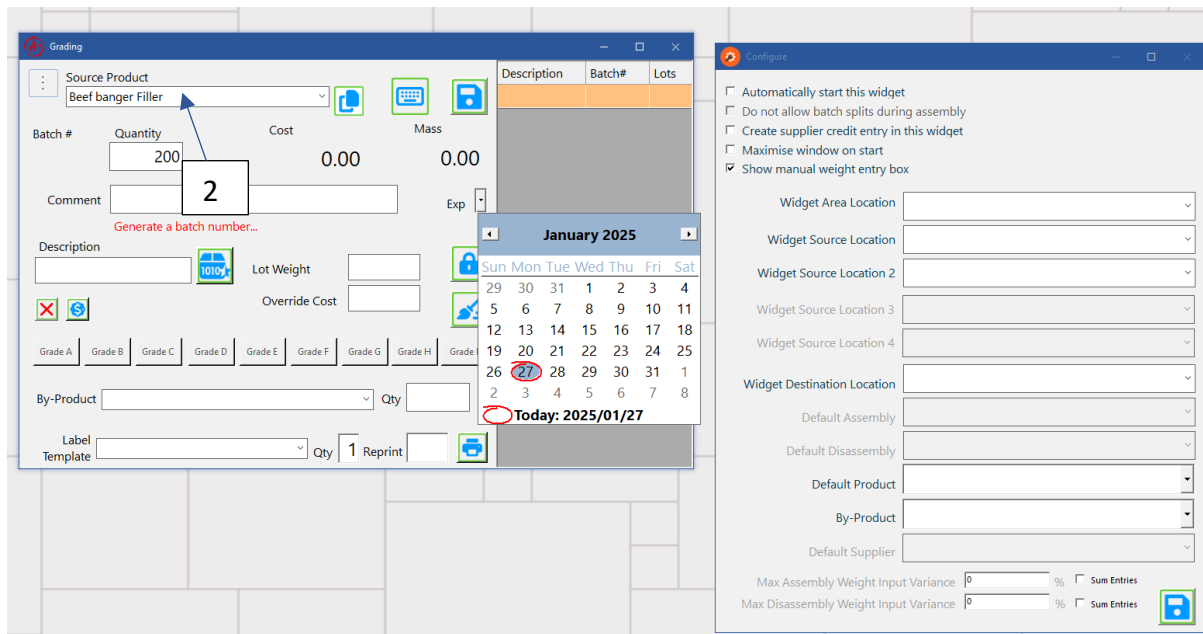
Grading

Source Product
Beef banger Filler

2

Batch #
Quantity
200
Cost
0.00
Mass
0.00

Comment
Generate a batch number...
Exp

Description
1010
Lot Weight
Override Cost

| Description | Batch# | Lots |
|---|---|---|

January 2025

| Sun | Mon | Tue | Wed | Thu | Fri | Sat |
|---|---|---|---|---|---|---|
| 29 | 30 | 31 | 1 | 2 | 3 | 4 |
| 5 | 6 | 7 | 8 | 9 | 10 | 11 |
| 12 | 13 | 14 | 15 | 16 | 17 | 18 |
| 19 | 20 | 21 | 22 | 23 | 24 | 25 |
| 26 | 27 | 28 | 29 | 30 | 31 | 1 |
| 2 | 3 | 4 | 5 | 6 | 7 | 8 |

Today: 2025/01/27

Grade A Grade B Grade C Grade D Grade E Grade F Grade G Grade H Grade I

By-Product
Qty

Label Template
Qty 1 Reprint

Configure

Automatically start this widget
Do not allow batch splits during assembly
Create supplier credit entry in this widget
Maximise window on start
Show manual weight entry box

Widget Area Location
Widget Source Location
Widget Source Location 2
Widget Source Location 3
Widget Source Location 4
Widget Destination Location
Default Assembly
Default Disassembly
Default Product
By-Product
Default Supplier
Max Assembly Weight Input Variance 0 % Sum Entries
Max Disassembly Weight Input Variance 0 % Sum Entries